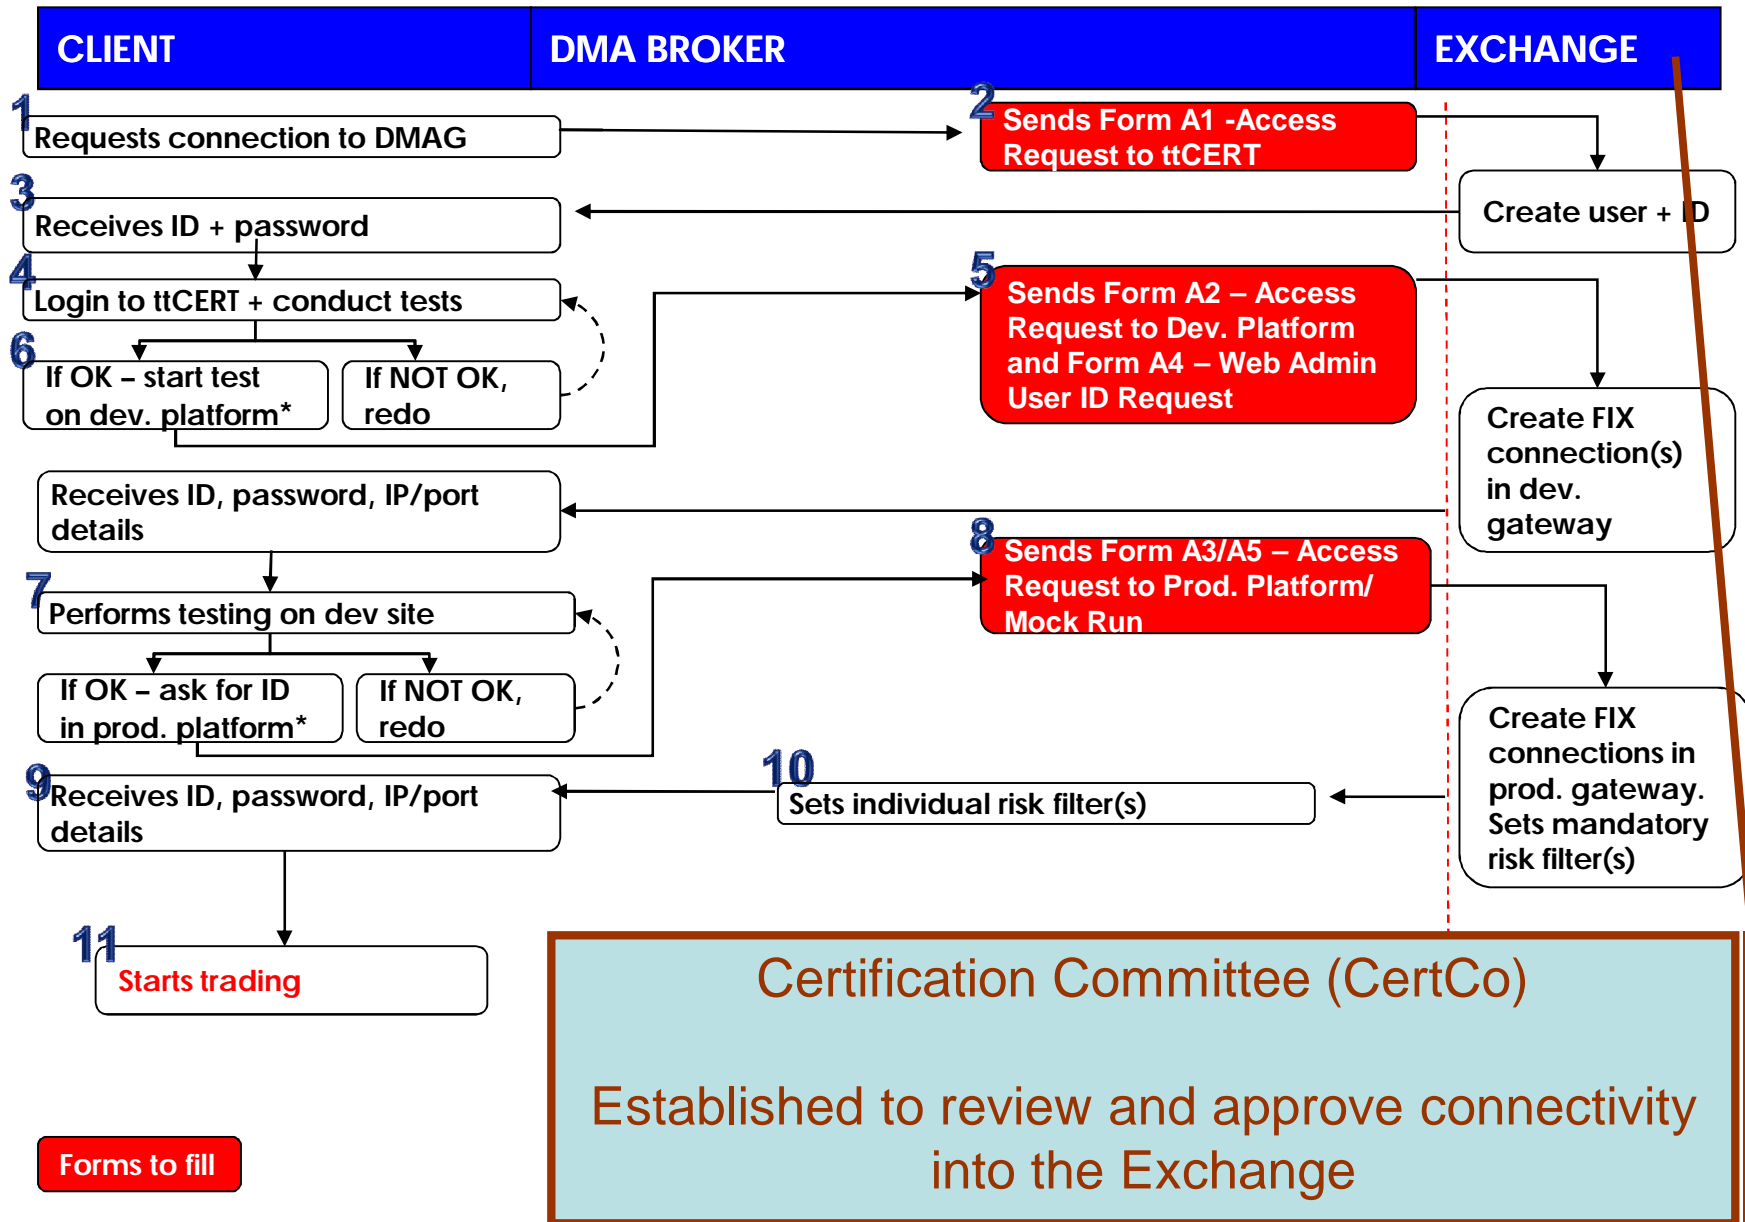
CLIENT

DMA BROKER

EXCHANGE

1
Requests connection to DMAG

2
Sends Form A1 -Access Request to ttCERT

Create user + ID

3
Receives ID + password

4
Login to ttCERT + conduct tests

5
Sends Form A2 – Access Request to Dev. Platform and Form A4 – Web Admin User ID Request

6
If OK – start test on dev. platform*

If NOT OK, redo

Create FIX connection(s) in dev. gateway

Receives ID, password, IP/port details

8
Sends Form A3/A5 – Access Request to Prod. Platform/ Mock Run

7
Performs testing on dev site

If OK – ask for ID in prod. platform*

If NOT OK, redo

Create FIX connections in prod. gateway. Sets mandatory risk filter(s)

9
Receives ID, password, IP/port details

10
Sets individual risk filter(s)

11
Starts trading

Forms to fill

Certification Committee (CertCo)

Established to review and approve connectivity into the Exchange